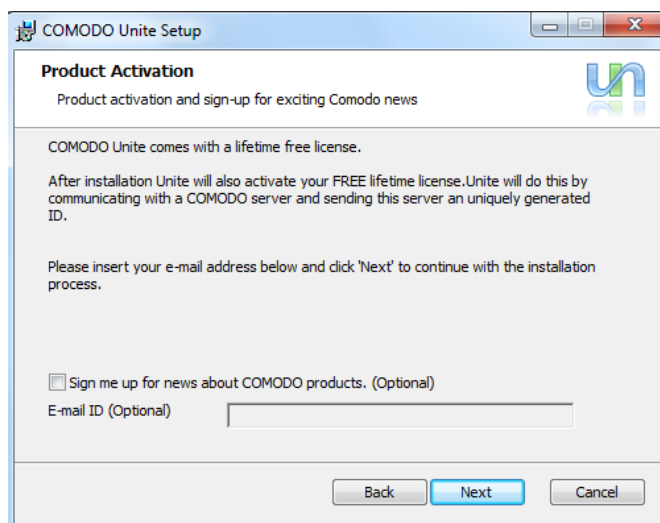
COMODO Unite Setup

Product Activation

Product activation and sign-up for exciting Comodo news

Un

COMODO Unite comes with a lifetime free license.

After installation Unite will also activate your FREE lifetime license.Unite will do this by communicating with a COMODO server and sending this server an uniquely generated ID.

Please insert your e-mail address below and click 'Next' to continue with the installation process.

Sign me up for news about COMODO products. (Optional)

E-mail ID (Optional)

Back Next Cancel